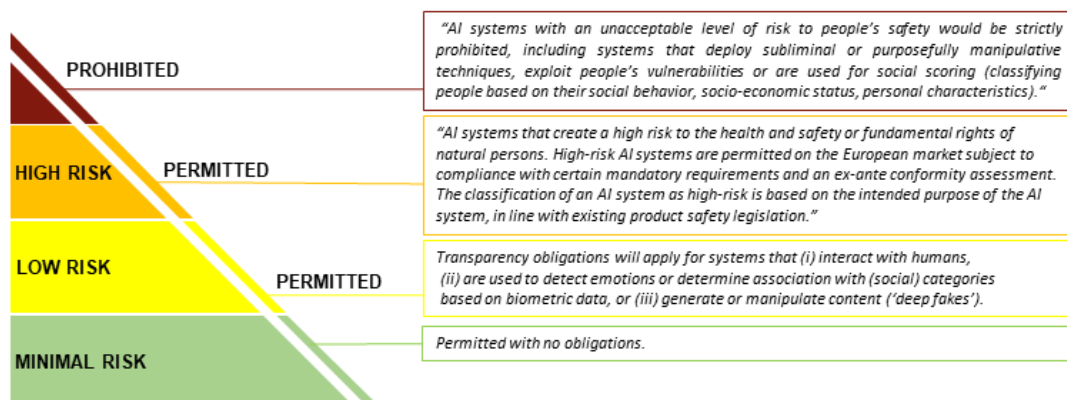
PROHIBITED

"AI systems with an unacceptable level of risk to people's safety would be strictly prohibited, including systems that deploy subliminal or purposefully manipulative techniques, exploit people's vulnerabilities or are used for social scoring (classifying people based on their social behavior, socio-economic status, personal characteristics)."

HIGH RISK

PERMITTED

"AI systems that create a high risk to the health and safety or fundamental rights of natural persons. High-risk AI systems are permitted on the European market subject to compliance with certain mandatory requirements and an ex-ante conformity assessment. The classification of an AI system as high-risk is based on the intended purpose of the AI system, in line with existing product safety legislation."

LOW RISK

PERMITTED

Transparency obligations will apply for systems that (i) interact with humans, (ii) are used to detect emotions or determine association with (social) categories based on biometric data, or (iii) generate or manipulate content ('deep fakes').

MINIMAL RISK

Permitted with no obligations.